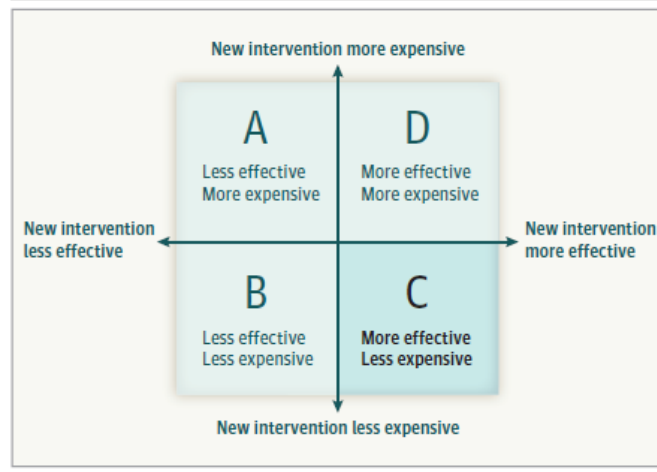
New intervention more expensive

A
Less effective
More expensive

D
More effective
More expensive

New intervention less effective

New intervention more effective

B
Less effective
Less expensive

C
More effective
Less expensive

New intervention less expensive